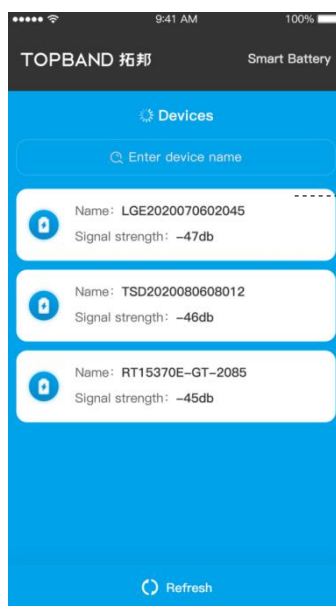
9:41 AM 100%

TOPBAND 拓邦 Smart Battery

Devices

Enter device name

Name: LGE2020070602045
Signal strength: -47db

Name: TSD2020080608012
Signal strength: -46db

Name: RT15370E-GT-2085
Signal strength: -45db

Refresh